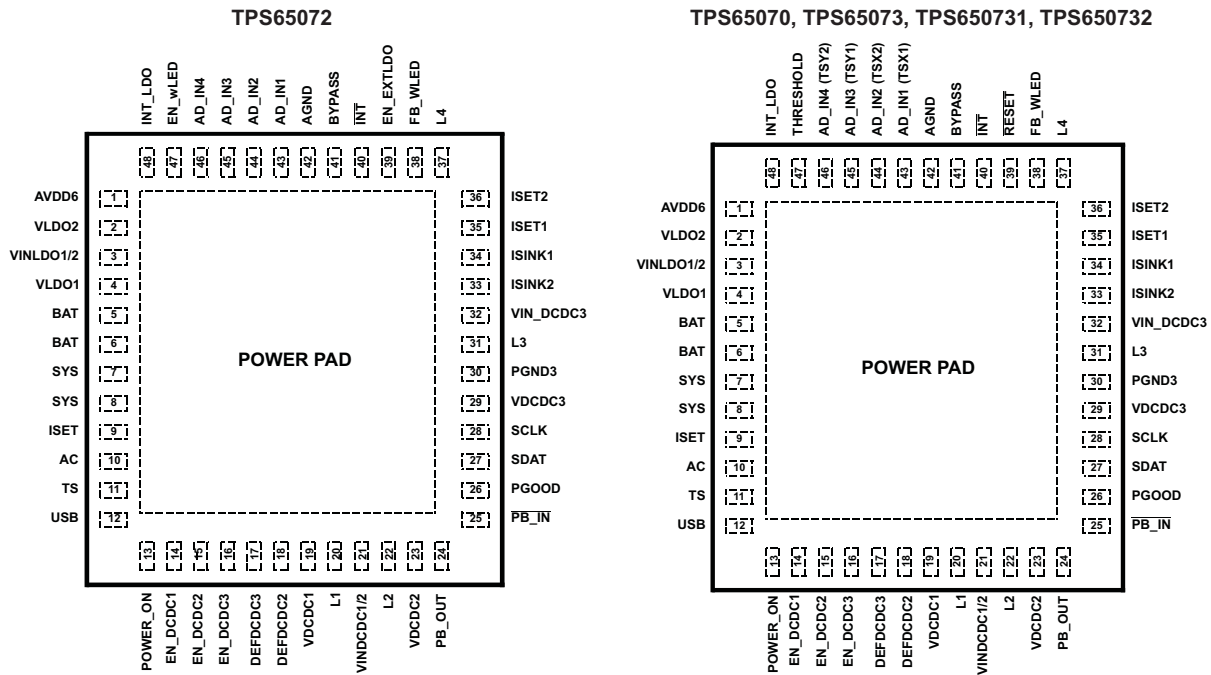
TPS65072

INT_LDO
EN_wLED
AD_IN4
AD_IN3
AD_IN2
AD_IN1
AGND
BYPASS
$\overline{INT}$
EN_EXTLDO
FB_WLED
L4

48
47
46
45
44
43
42
41
40
39
38
37

AVDD6 1
VLDO2 2
VINLDO1/2 3
VLDO1 4
BAT 5
BAT 6
SYS 7
SYS 8
ISET 9
AC 10
TS 11
USB 12

POWER PAD

36 ISET2
35 ISET1
34 ISINK1
33 ISINK2
32 VIN_DCDC3
31 L3
30 PGND3
29 VDCDC3
28 SCLK
27 SDAT
26 PGOOD
25 $\overline{PB\_IN}$

13
14
15
16
17
18
19
20
21
22
23
24

POWER_ON
EN_DCDC1
EN_DCDC2
EN_DCDC3
DEFDCDC3
DEFDCDC2
VDCDC1
L1
VINDCDC1/2
L2
VDCDC2
PB_OUT

TPS65070, TPS65073, TPS650731, TPS650732

INT_LDO
THRESHOLD
AD_IN4 (TSY2)
AD_IN3 (TSY1)
AD_IN2 (TSX2)
AD_IN1 (TSX1)
AGND
BYPASS
$\overline{INT}$
$\overline{RESET}$
FB_WLED
L4

48
47
46
45
44
43
42
41
40
39
38
37

AVDD6 1
VLDO2 2
VINLDO1/2 3
VLDO1 4
BAT 5
BAT 6
SYS 7
SYS 8
ISET 9
AC 10
TS 11
USB 12

POWER PAD

36 ISET2
35 ISET1
34 ISINK1
33 ISINK2
32 VIN_DCDC3
31 L3
30 PGND3
29 VDCDC3
28 SCLK
27 SDAT
26 PGOOD
25 $\overline{PB\_IN}$

13
14
15
16
17
18
19
20
21
22
23
24

POWER_ON
EN_DCDC1
EN_DCDC2
EN_DCDC3
DEFDCDC3
DEFDCDC2
VDCDC1
L1
VINDCDC1/2
L2
VDCDC2
PB_OUT